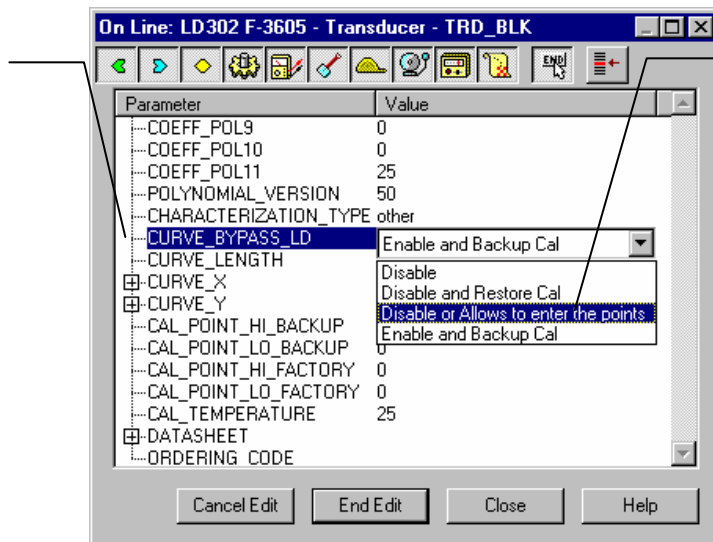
On Line: LD302 F-3605 - Transducer - TRD_BLK

END

| Parameter | Value |
|---|---|
| COEFF_POL9 | 0 |
| COEFF_POL10 | 0 |
| COEFF_POL11 | 25 |
| POLYNOMIAL_VERSION | 50 |
| CHARACTERIZATION_TYPE | other |
| CURVE_BYPASS_LD | Enable and Backup Cal |
| CURVE_LENGTH | |
| CURVE_X | |
| CURVE_Y | |
| CAL_POINT_HI_BACKUP | |
| CAL_POINT_LO_BACKUP | 0 |
| CAL_POINT_HI_FACTORY | 0 |
| CAL_POINT_LO_FACTORY | 0 |
| CAL_TEMPERATURE | 25 |
| DATASHEET | |
| ORDERING_CODE | |

Disable
Disable and Restore Cal
Disable or Allows to enter the points
Enable and Backup Cal

Cancel Edit
End Edit
Close
Help